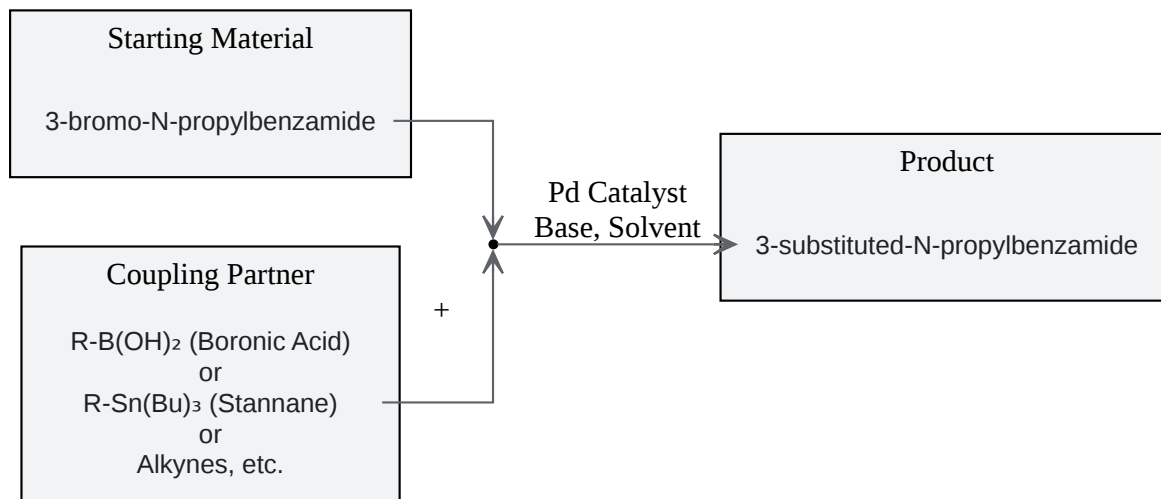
Starting Material

3-bromo-N-propylbenzamide

Coupling Partner

R-B(OH)₂ (Boronic Acid)
or
R-Sn(Bu)₃ (Stannane)
or
Alkynes, etc.

+

Pd Catalyst
Base, Solvent

Product

3-substituted-N-propylbenzamide